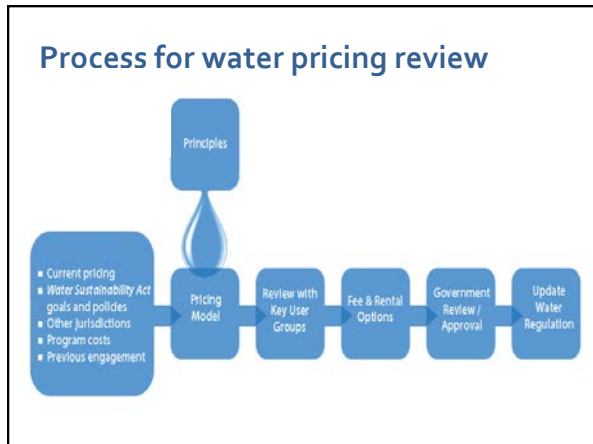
Process for water pricing review

Principles

- Current pricing
- *Water Sustainability Act* goals and policies
- Other jurisdictions
- Program costs
- Previous engagement

Pricing Model

Review with Key User Groups

Fee & Rental Options

Government Review / Approval

Update Water Regulation